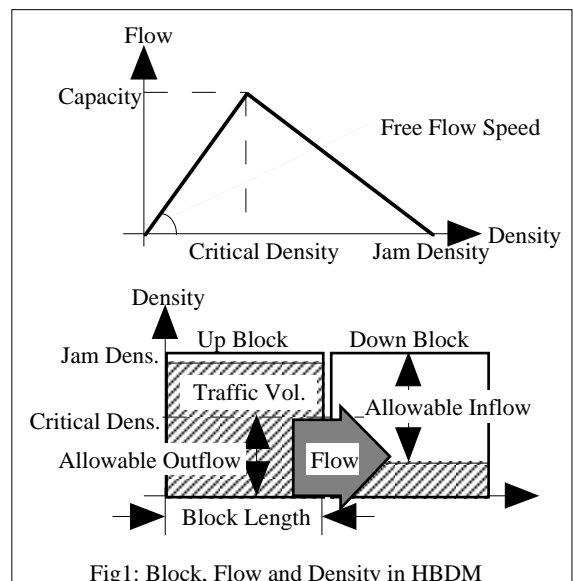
Flow

Capacity

Free Flow Speed

Density

Critical Density

Jam Density

Density

Up Block

Down Block

Jam Dens.

Traffic Vol.

Critical Dens.

Allowable Inflow

Allowable Outflow

Flow

Block Length

Fig1: Block, Flow and Density in HBDM